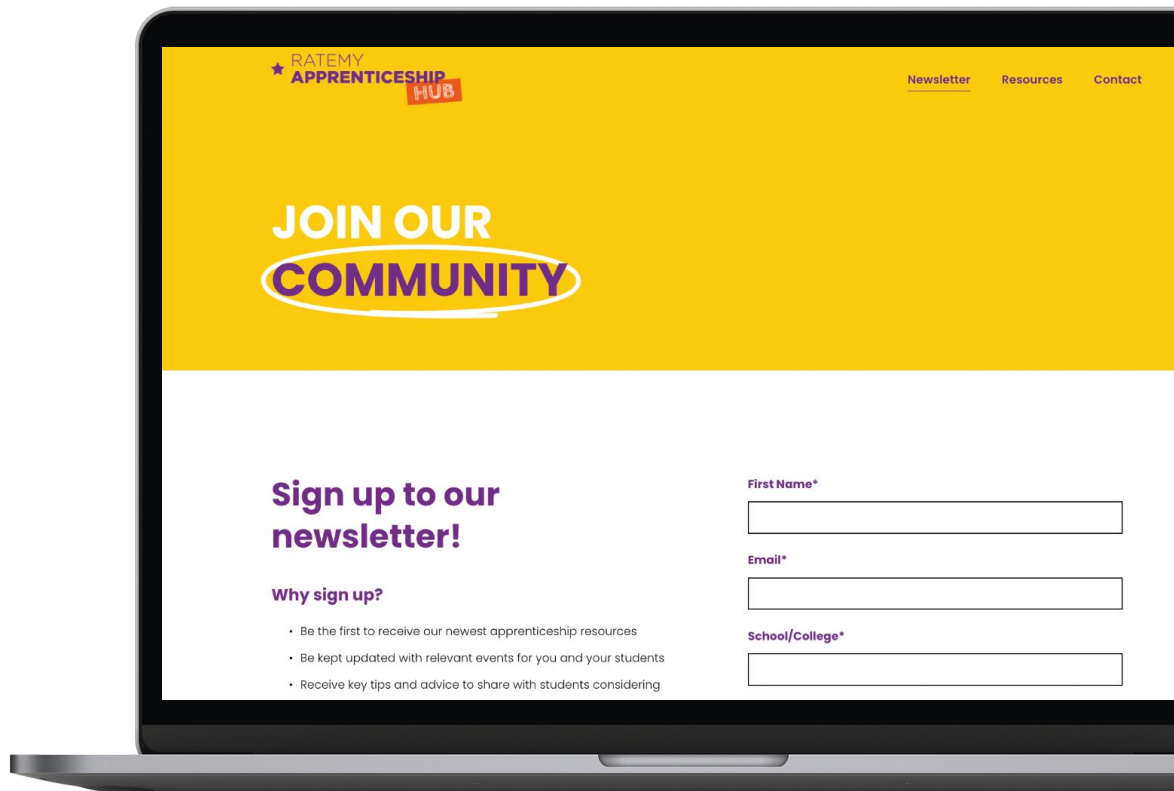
RATEMY
APPRENTICESHIP
HUB

Newsletter Resources Contact

JOIN OUR
COMMUNITY

Sign up to our newsletter!

Why sign up?

• Be the first to receive our newest apprenticeship resources
• Be kept updated with relevant events for you and your students
• Receive key tips and advice to share with students considering

First Name*

Email*

School/College*